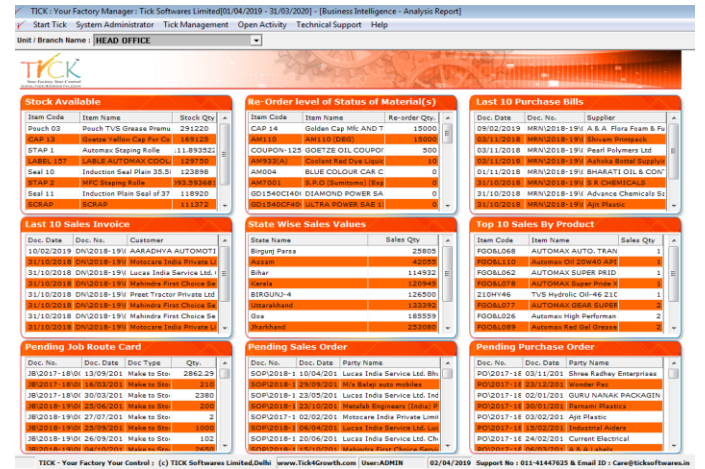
TICK : Your Factory Manager : Tick Softwares Limited[01/04/2019 - 31/03/2020] - [Business Intelligence - Analysis Report]

Start Tick System Administrator Tick Management Open Activity Technical Support Help

Unit / Branch Name : HEAD OFFICE

TICK Your Factory Your Control

Stock Available

| Item Code | Item Name | Stock Qty |
|---|---|---|
| Pouch 03 | Pouch TVS Grease Premu | 291220 |
| CAP 13 | Goetze Yellow Cap For Co | 169125 |
| STAP 1 | Automax Staping Rolle | 11.893522 |
| LABEL 157 | LABLE AUTOMAX COOL | 129750 |
| Seal 10 | Induction Seal Plain 35.5 | 123898 |
| STAP 2 | MFC Staping Rolle | 93.593681 |
| Seal 11 | Induction Plain Seal of 37 | 118920 |
| SCRAP | SCRAP | 111372 |

Re-Order level of Status of Material(s)

| Item Code | Item Name | Re-order Qty. |
|---|---|---|
| CAP 14 | Golden Cap Mfc AND T | 15000 |
| AM110 | AM110 (DEO) | 15000 |
| COUPON-125 | GOETZE OIL COUPON | 500 |
| AM933(A) | Coolant Red Dye Liquo | 10 |
| AM004 | BLUE COLOUR CAR C | 0 |
| AM7001 | S.P.O (Sumitomo) (Esp | 0 |
| GD1540C400 | DIAMOND POWER SA | 0 |
| GD1540C400 | ULTRA POWER SAE 1 | 0 |

Last 10 Purchase Bills

| Doc. Date | Doc. No. | Supplier |
|---|---|---|
| 09/02/2019 | MRN\2018-19\ | A.B.A. Flora Foam & Fu |
| 03/11/2018 | MRN\2018-19\ | Shivam Printpack |
| 03/11/2018 | MRN\2018-19\ | Pearl Polymers Ltd |
| 03/11/2018 | MRN\2018-19\ | Ashoka Bottel Supplyin |
| 01/11/2018 | MRN\2018-19\ | BHARATI OIL & CON |
| 31/10/2018 | MRN\2018-19\ | S R CHEMICALS |
| 31/10/2018 | MRN\2018-19\ | Advance Chemicals Sa |
| 31/10/2018 | MRN\2018-19\ | Ajit Plastic |

Last 10 Sales Invoice

| Doc. Date | Doc. No. | Customer |
|---|---|---|
| 10/02/2019 | DN\2018-19\ | AARADHYA AUTOMOTI |
| 31/10/2018 | DN\2018-19\ | Motocare India Private Li |
| 31/10/2018 | DN\2018-19\ | Lucas India Service Ltd. ( |
| 31/10/2018 | DN\2018-19\ | Mahindra First Choice Se |
| 31/10/2018 | DN\2018-19\ | Preet Tractor Private Ltd |
| 31/10/2018 | DN\2018-19\ | Mahindra First Choice Se |
| 31/10/2018 | DN\2018-19\ | Lucas India Service Ltd. ( |
| 31/10/2018 | DN\2018-19\ | Motocare India Private Li |

State Wise Sales Values

| State Name | Sales Qty |
|---|---|
| Birgunj Parsa | 25805 |
| Assam | 42055 |
| Bihar | 114932 |
| Kerala | 120945 |
| BIRGUNJ-4 | 126500 |
| Uttarakhand | 133392 |
| Goa | 185559 |
| Jharkhand | 253080 |

Top 10 Sales By Product

| Item Code | Item Name | Sales Qty |
|---|---|---|
| FGOIL068 | AUTOMAX AUTO. TRAN | 1 |
| FGOIL110 | Automax Oil 20W40 API | 1 |
| FGOIL062 | AUTOMAX SUPER PRID | 1 |
| FGOIL078 | AUTOMAX Super Pride X | 1 |
| 210HY46 | TVS Hydrolic Oil-46 210 | 1 |
| FGOIL077 | AUTOMAX GEAR SUPER | 2 |
| FGOIL026 | Automax High Performan | 2 |
| FGOIL089 | Automax Red Gel Grease | 2 |

Pending Job Route Card

| Doc. No. | Doc. Date | Doc Type | Qty. |
|---|---|---|---|
| JB\2017-18\0 | 13/09/201 | Make to Sto | 2862.29 |
| JB\2017-18\0 | 16/03/201 | Make to Sto | 210 |
| JB\2018-19\0 | 30/03/201 | Make to Sto | 2380 |
| JB\2018-19\0 | 25/06/201 | Make to Sto | 200 |
| JB\2018-19\0 | 27/06/201 | Make to Sto | 5 |
| JB\2018-19\0 | 25/09/201 | Make to Sto | 1000 |
| JB\2018-19\0 | 26/09/201 | Make to Sto | 102 |
| JB\2018-19\0 | 27/09/201 | Make to Sto | 2650 |

Pending Sales Order

| Doc. No. | Doc. Date | Party Name |
|---|---|---|
| SOP\2018-1 | 10/04/201 | Lucas India Service Ltd. Bhu |
| SOP\2018-1 | 29/09/201 | M/s Balaji auto mobiles |
| SOP\2018-1 | 23/05/201 | Lucas India Service Ltd. Gu |
| SOP\2018-1 | 22/10/201 | Matafab Engineers (India) P |
| SOP\2017-1 | 02/02/201 | Motocare India Private Limit |
| SOP\2018-1 | 06/04/201 | Lucas India Service Ltd. Gu |
| SOP\2018-1 | 20/06/201 | Lucas India Service Ltd. Ch |
| SOP\2018-1 | 05/07/201 | Lucas India Service Ltd. |

Pending Purchase Order

| Doc. No. | Doc. Date | Party Name |
|---|---|---|
| PO\2017-18 | 03/11/201 | Shree Radhey Enterprises |
| PO\2017-18 | 23/12/201 | Wonder Pac |
| PO\2017-18 | 02/01/201 | GURU NANAK PACKAGIN |
| PO\2017-18 | 30/01/201 | Parnami Plastica |
| PO\2017-18 | 02/02/201 | Ajit Plastic |
| PO\2017-18 | 15/02/201 | Industrial Aiders |
| PO\2017-18 | 24/02/201 | Current Electrical |
| PO\2017-18 | 26/03/201 | A.B.A Labels |

TICK - Your Factory Your Control : (c) TICK Softwares Limited,Delhi www.Tick4Growth.com User:ADMIN 02/04/2019 Support No : 011-41447625 & Email ID : Care@ticksoftwares.in